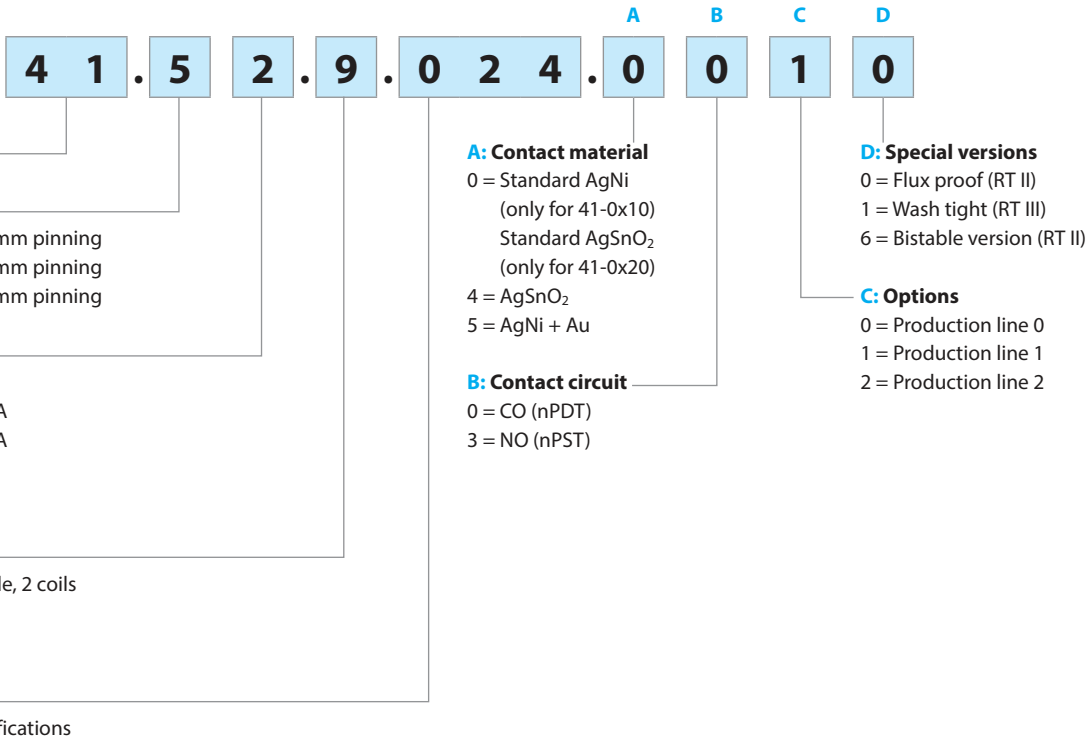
A B C D

4 1 . 5 2 . 9 . 0 2 4 . 0 0 1 0

mm pinning
mm pinning
mm pinning

A
A

le, 2 coils

fications

A: Contact material
0 = Standard AgNi (only for 41-0x10) Standard $AgSnO_2$ (only for 41-0x20)
4 = $AgSnO_2$
5 = AgNi + Au

B: Contact circuit
0 = CO (nPDT)
3 = NO (nPST)

D: Special versions
0 = Flux proof (RT II)
1 = Wash tight (RT III)
6 = Bistable version (RT II)

C: Options
0 = Production line 0
1 = Production line 1
2 = Production line 2